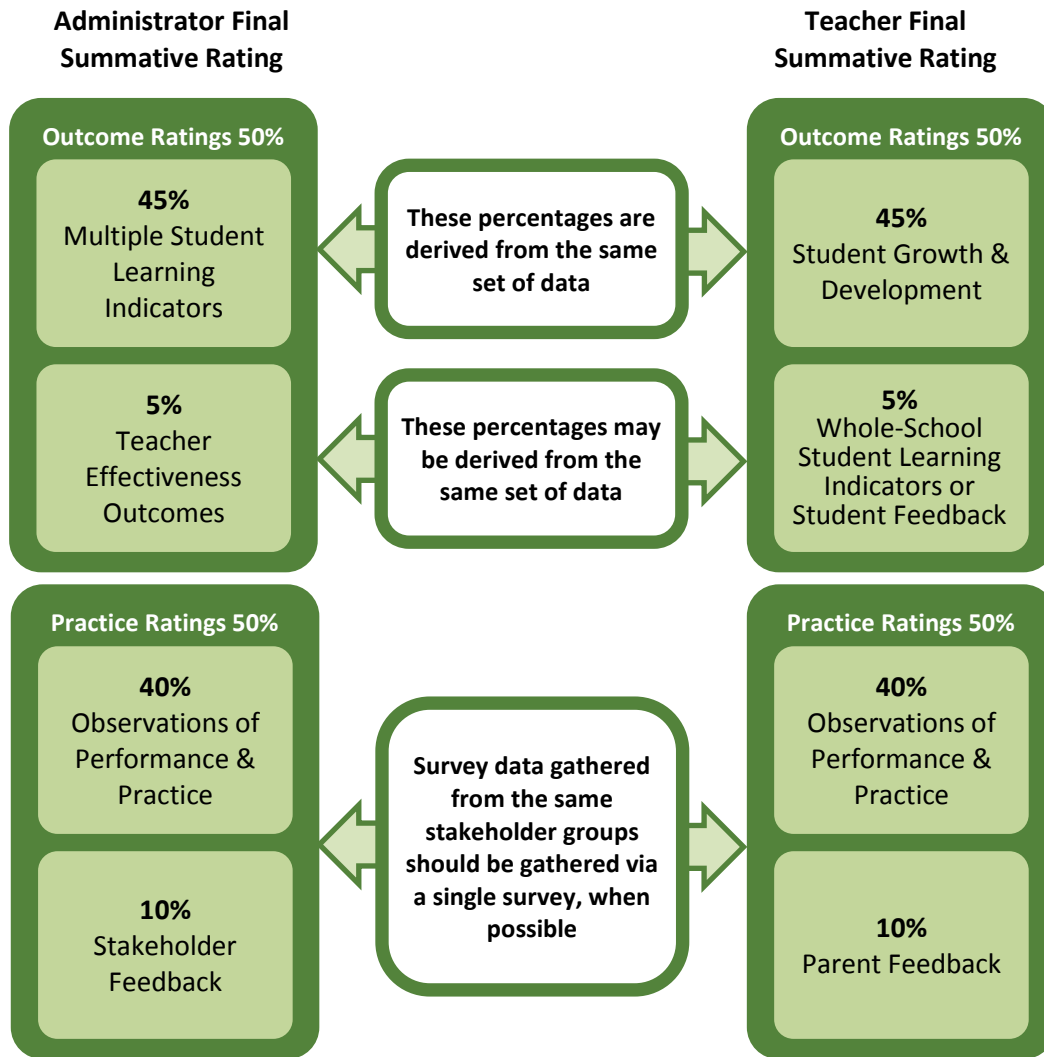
Administrator Final Summative Rating

Teacher Final Summative Rating

Outcome Ratings 50%

45%
Multiple Student Learning Indicators

5%
Teacher Effectiveness Outcomes

These percentages are derived from the same set of data

These percentages may be derived from the same set of data

Outcome Ratings 50%

45%
Student Growth & Development

5%
Whole-School Student Learning Indicators or Student Feedback

Practice Ratings 50%

40%
Observations of Performance & Practice

10%
Stakeholder Feedback

Survey data gathered from the same stakeholder groups should be gathered via a single survey, when possible

Practice Ratings 50%

40%
Observations of Performance & Practice

10%
Parent Feedback